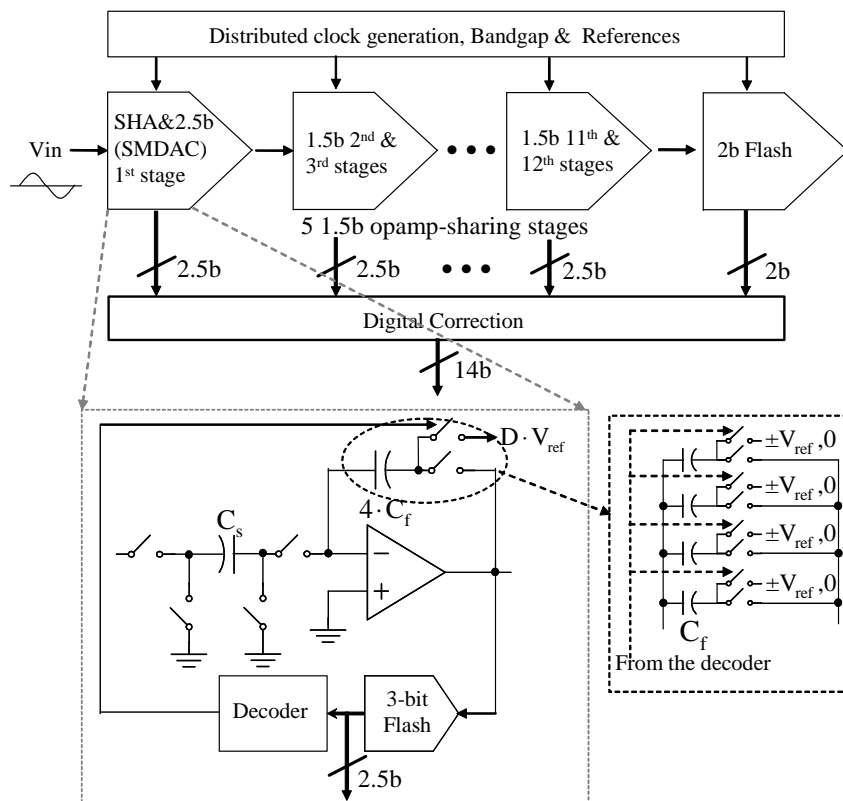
Distributed clock generation, Bandgap & References

Vin

SHA&2.5b (SMDAC) 1st stage

1.5b 2nd & 3rd stages

• • •

1.5b 11th & 12th stages

2b Flash

5 1.5b opamp-sharing stages

2.5b

2.5b

• • •

2.5b

2b

Digital Correction

14b

$D \cdot V_{ref}$

$4 \cdot C_f$

$C_s$

−

+

Decoder

3-bit Flash

2.5b

$\pm V_{ref}, 0$

$\pm V_{ref}, 0$

$\pm V_{ref}, 0$

$\pm V_{ref}, 0$

$C_f$

From the decoder